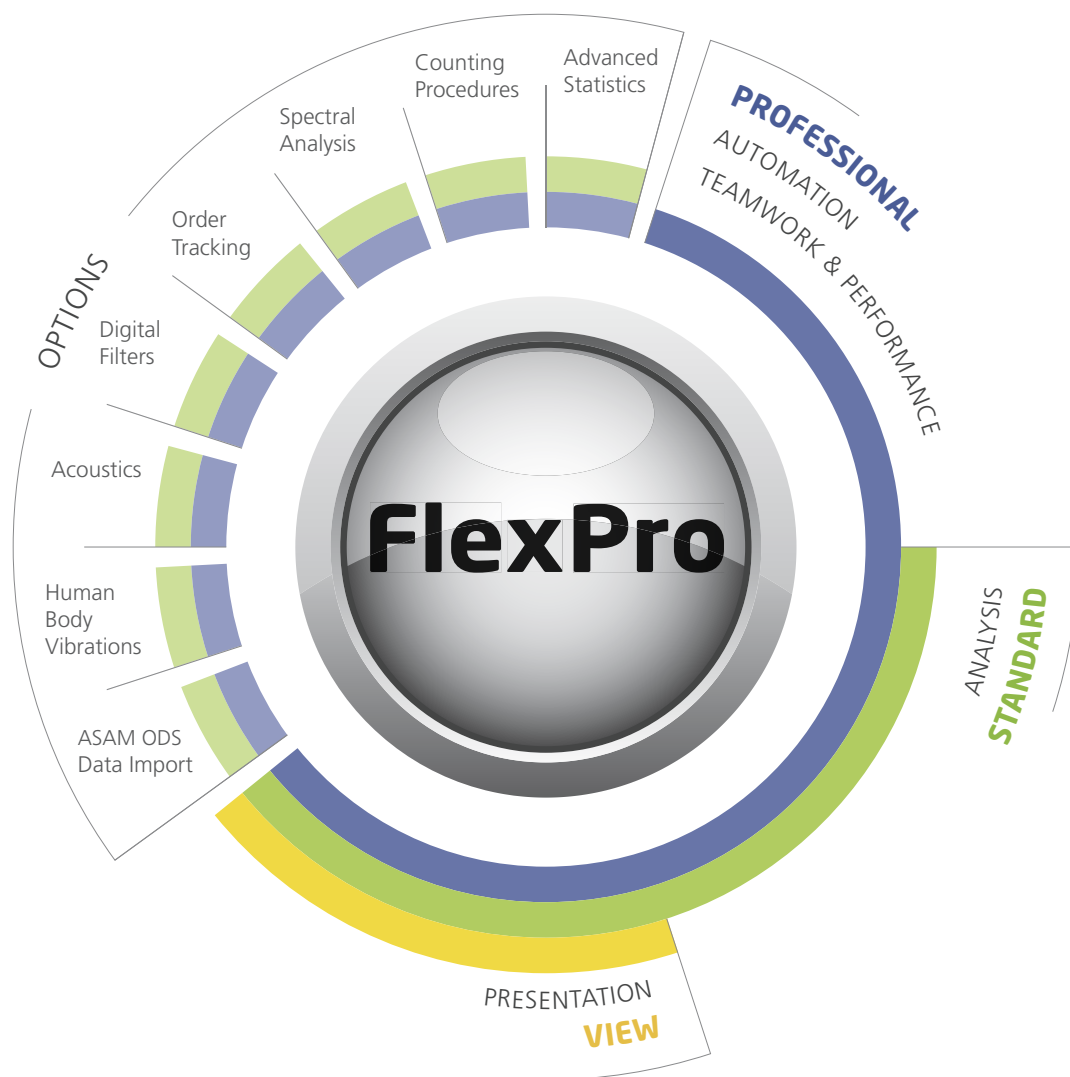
Counting Procedures

Advanced Statistics

PROFESSIONAL
AUTOMATION
TEAMWORK & PERFORMANCE

Spectral Analysis

Order Tracking

OPTIONS

Digital Filters

Acoustics

FlexPro

Human Body Vibrations

ASAM ODS Data Import

ANALYSIS
STANDARD

PRESENTATION
VIEW